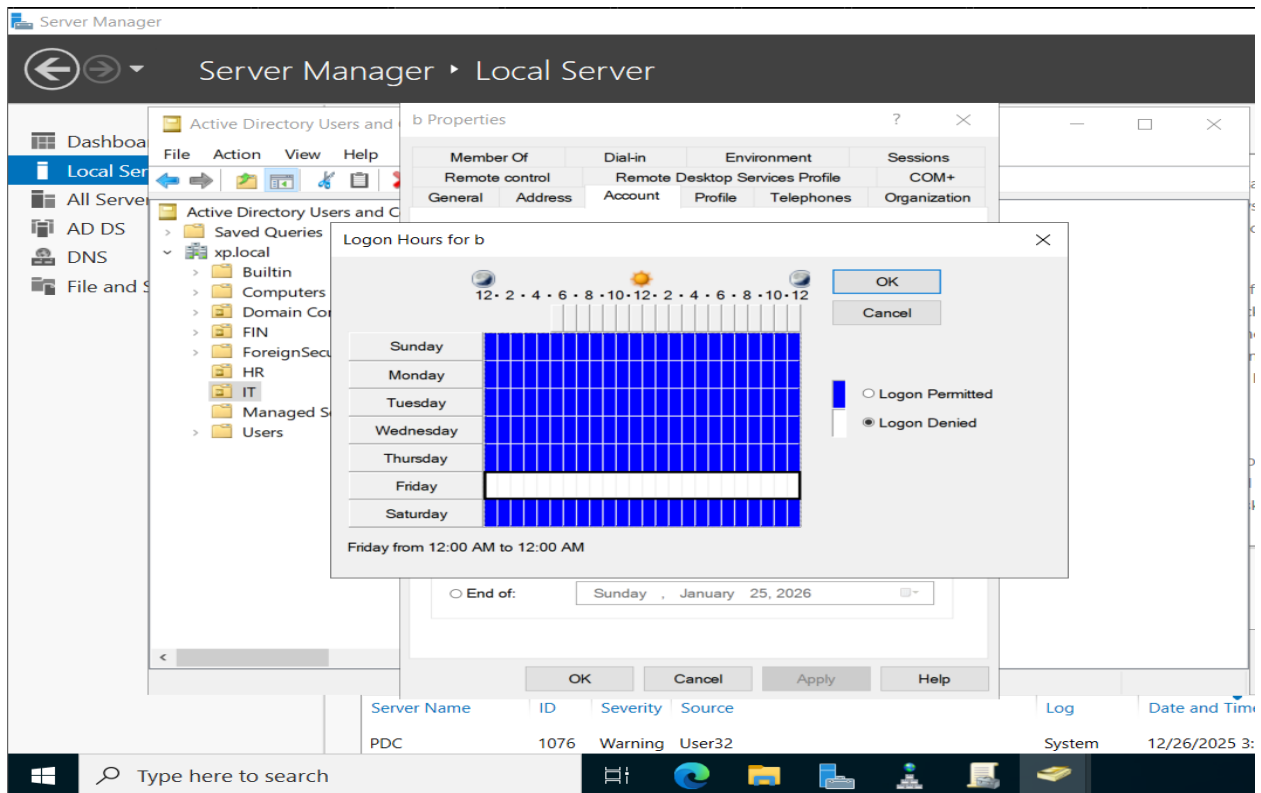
Server Manager

Server Manager ‣ Local Server

Dashboa
Local Ser
All Server
AD DS
DNS
File and S

Active Directory Users and C
File Action View Help

Active Directory Users and C
Saved Queries
xp.local
Builtin
Computers
Domain Cor
FIN
ForeignSecu
HR
IT
Managed S
Users

b Properties ? ×

Member Of | Dial-in | Environment | Sessions
Remote control | Remote Desktop Services Profile | COM+
General | Address | Account | Profile | Telephones | Organization

Logon Hours for b ×

12 · 2 · 4 · 6 · 8 · 10 · 12 · 2 · 4 · 6 · 8 · 10 · 12

Sunday
Monday
Tuesday
Wednesday
Thursday
Friday
Saturday

OK
Cancel

Logon Permitted
Logon Denied

Friday from 12:00 AM to 12:00 AM

End of: Sunday , January 25, 2026

OK Cancel Apply Help

Server Name | ID | Severity | Source | Log | Date and Tim
PDC | 1076 | Warning | User32 | System | 12/26/2025 3:

Type here to search